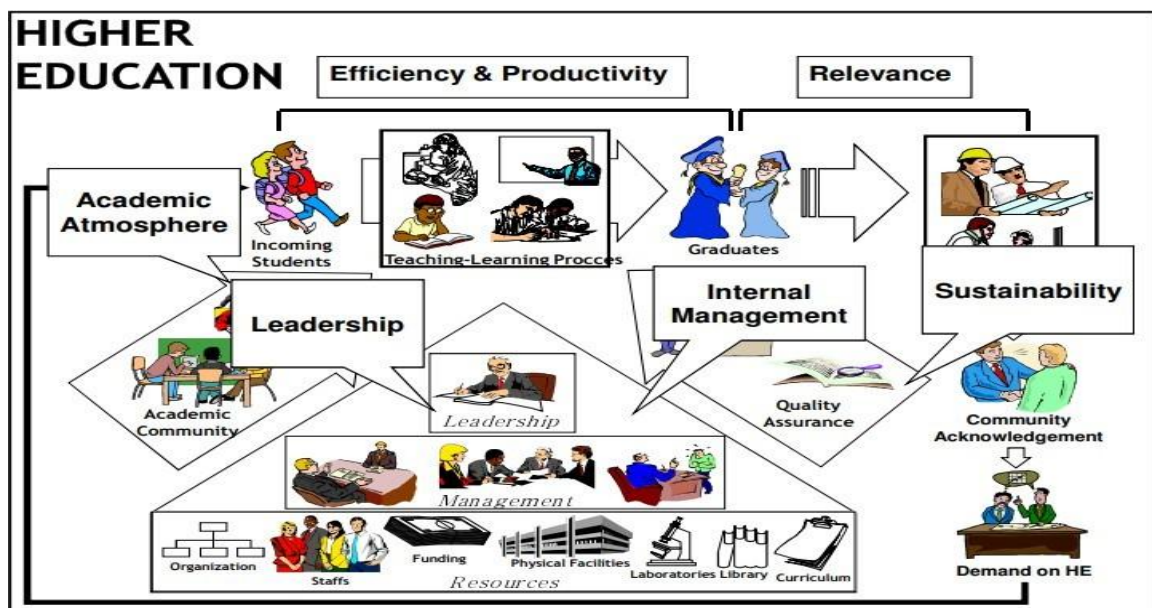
HIGHER EDUCATION

Efficiency & Productivity

Relevance

Academic Atmosphere

Incoming Students

Teaching-Learning Procces

Graduates

Leadership

Internal Management

Sustainability

Academic Community

Leadership

Quality Assurance

Community Acknowledgement

Management

Organization

Staffs

Funding

Physical Facilities

Laboratories

Library

Curriculum

Resources

Demand on HE